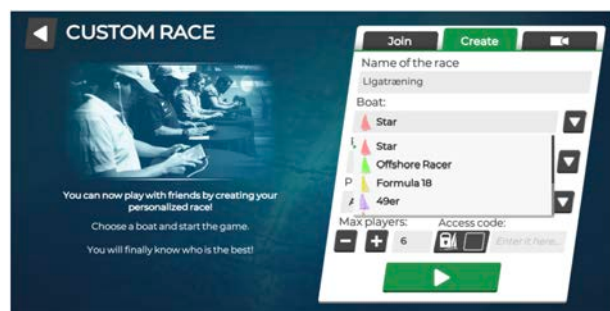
CUSTOM RACE

Join
Create

Name of the race
Ligatræning
Boat:
Star
Star
Offshore Racer
Formula 18
49er
L
P
A

You can now play with friends by creating your personalized race!

Choose a boat and start the game.

You will finally know who is the best!

Max players:
Access code:
−
+
6
Enter it here...